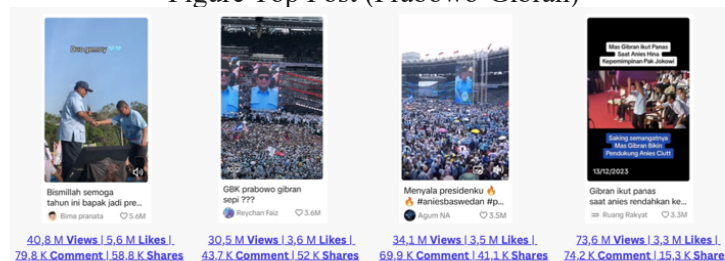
Figure Top Post (Prabowo-Gibran)

Duo gemoy 💙

Bismillah semoga tahun ini bapak jadi pre...

Bima pranata ♡5.6M

40,8 M Views | 5,6 M Likes | 79,8 K Comment | 58,8 K Shares

GBK prabowo gibran sepi ???

Reychan Faiz ♡3.6M

30,5 M Views | 3,6 M Likes | 43,7 K Comment | 52 K Shares

Menyala presidenku 🔥🔥 #aniesbaswedan #p...

Agum NA ♡3.5M

34,1 M Views | 3,5 M Likes | 69,9 K Comment | 41,1 K Shares

Mas Gibran Ikut Panas Saat Anies Hina Kepemimpinan Pak Jokowi

Saking semangatnya Mas Gibran Bikin Pendukung Anies Ciutt

13/12/2023

Gibran ikut panas saat anies rendahkan ke...

Ruang Rakyat ♡3.3M

73,6 M Views | 3,3 M Likes | 74,2 K Comment | 15,3 K Shares